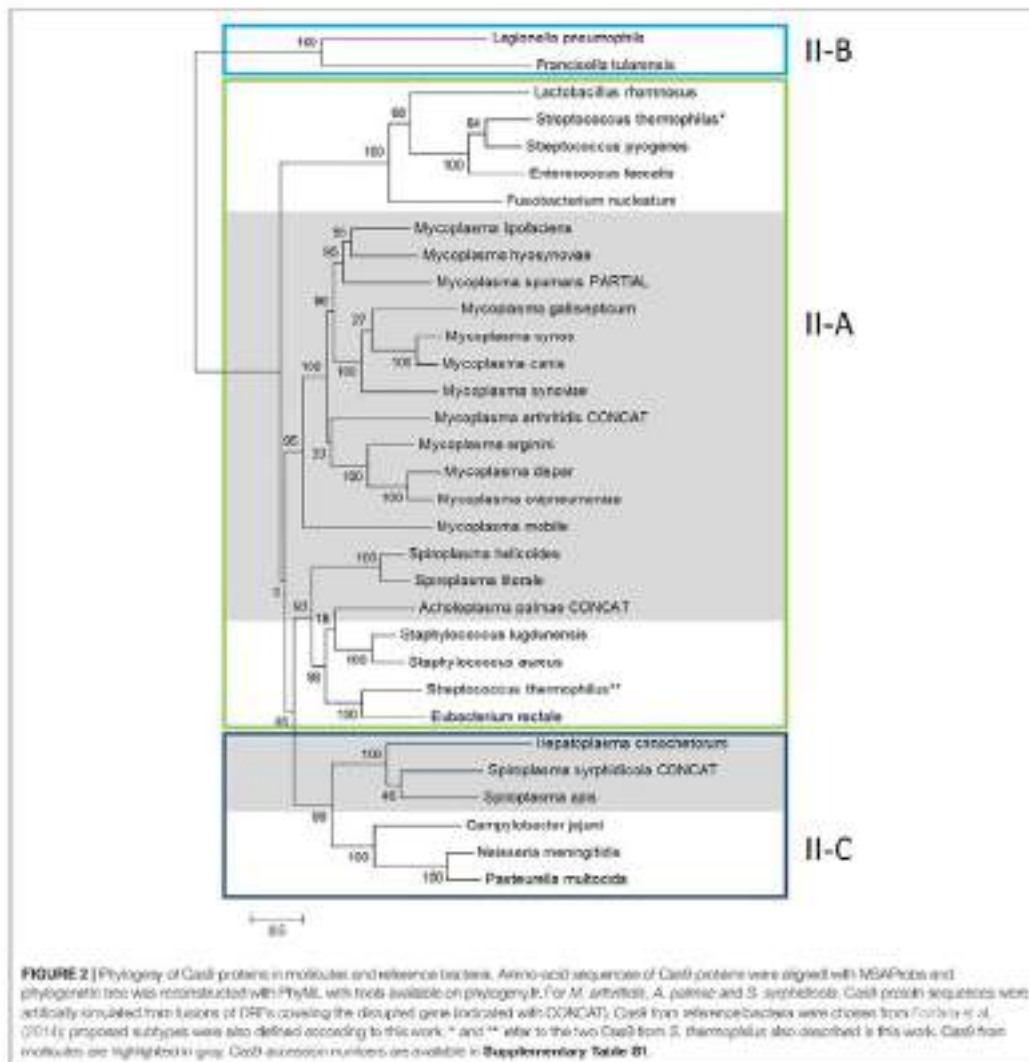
II-B

100 Legionella pneumophila
Francisella tularensis

II-A

Lactobacillus rhamnosus
88
Streptococcus thermophilus*
84
100
Streptococcus pyogenes
100
Enterococcus faecalis
Fusobacterium nucleatum

Mycoplasma lipofaciens
51
95
Mycoplasma hyosynoviae
Mycoplasma spumans PARTIAL
96
Mycoplasma gallisepticum
27
Mycoplasma synos
100
Mycoplasma canis
100
100
Mycoplasma synoviae
Mycoplasma arthritidis CONCAT
95
Mycoplasma arginini
23
100
Mycoplasma dispar
100
Mycoplasma ovipneumoniae
Mycoplasma mobile

100
Spiroplasma helicoides
Spiroplasma litorale
1
93
Acholeplasma palmae CONCAT
18
Staphylococcus lugdunensis
100
Staphylococcus aureus
98
Streptococcus thermophilus**
100
Eubacterium rectale

II-C

85
100
Hepatoplasma crinochetorum
Spiroplasma syrphidicola CONCAT
46
Spiroplasma apis
99
Campylobacter jejuni
100
Neisseria meningitidis
100
Pasteurella multocida

0.5

FIGURE 2 | Phylogeny of Cas9 proteins in mollicutes and reference bacteria. Amino-acid sequences of Cas9 protein were aligned with MSAProbs and phylogenetic tree was reconstructed with PhyML with tools available on phylogeny.fr. For M. arthritidis, A. palmae and S. syrphidicola, Cas9 protein sequences were artificially simulated from fusions of ORFs covering the disrupted gene (indicated with CONCAT). Cas9 from reference bacteria were chosen from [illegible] et al. (2014); proposed subtypes were also defined according to this work. * and ** refer to the two Cas9 from S. thermophilus also described in this work. Cas9 from mollicutes are highlighted in gray. Cas9 accession numbers are available in Supplementary Table S1.